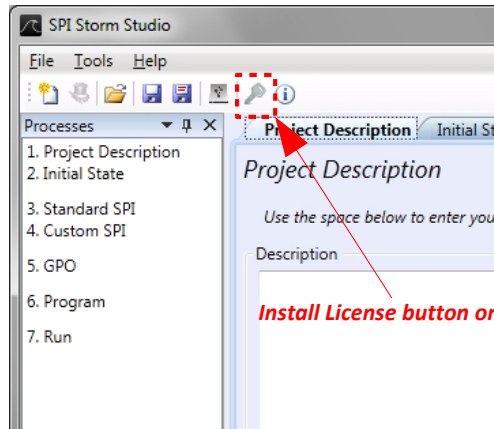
SPI Storm Studio

File Tools Help

Processes

1. Project Description
2. Initial State

3. Standard SPI
4. Custom SPI

5. GPO

6. Program

7. Run

Project Description

Initial St

Project Description

Use the space below to enter you

Description

Install License button or